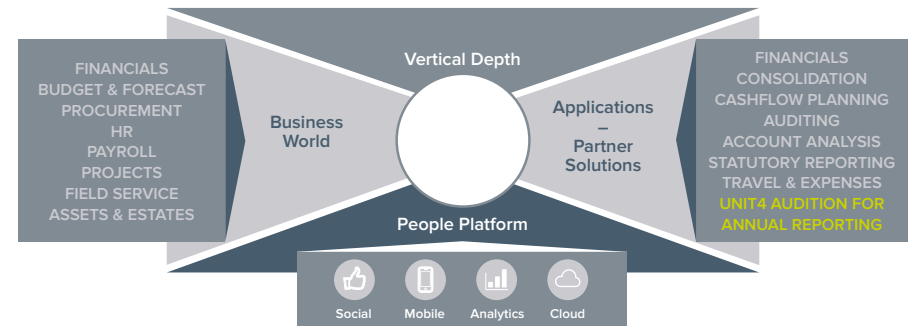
FINANCIALS
BUDGET & FORECAST
PROCUREMENT
HR
PAYROLL
PROJECTS
FIELD SERVICE
ASSETS & ESTATES

Vertical Depth

Business World

Applications – Partner Solutions

FINANCIALS
CONSOLIDATION
CASHFLOW PLANNING
AUDITING
ACCOUNT ANALYSIS
STATUTORY REPORTING
TRAVEL & EXPENSES
UNIT4 AUDITION FOR ANNUAL REPORTING

People Platform

Social Mobile Analytics Cloud